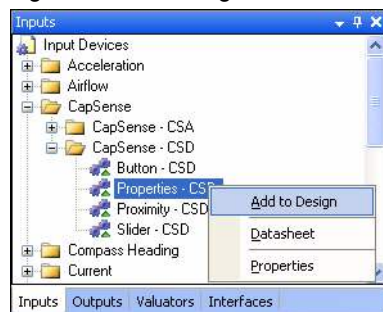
Inputs

Input Devices
Acceleration
Airflow
CapSense
CapSense - CSA
CapSense - CSD
Button - CSD
Properties - CS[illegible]
Proximity - CSD
Slider - CSD
Compass Heading
Current

Add to Design
Datasheet
Properties

Inputs Outputs Valuators Interfaces